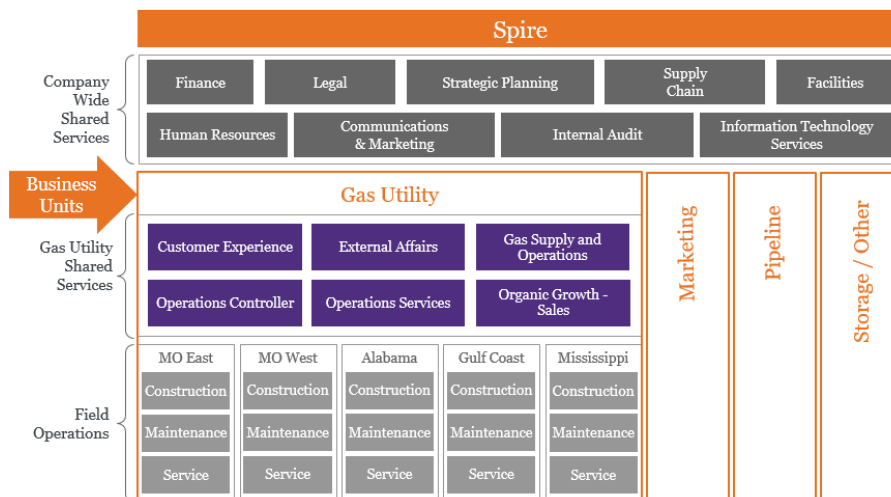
Spire

Company Wide Shared Services

Finance
Legal
Strategic Planning
Supply Chain
Facilities
Human Resources
Communications & Marketing
Internal Audit
Information Technology Services

Business Units

Gas Utility

Gas Utility Shared Services

Customer Experience
External Affairs
Gas Supply and Operations
Operations Controller
Operations Services
Organic Growth - Sales

Field Operations

| MO East | MO West | Alabama | Gulf Coast | Mississippi |
|---|---|---|---|---|
| Construction | Construction | Construction | Construction | Construction |
| Maintenance | Maintenance | Maintenance | Maintenance | Maintenance |
| Service | Service | Service | Service | Service |

Marketing

Pipeline

Storage / Other